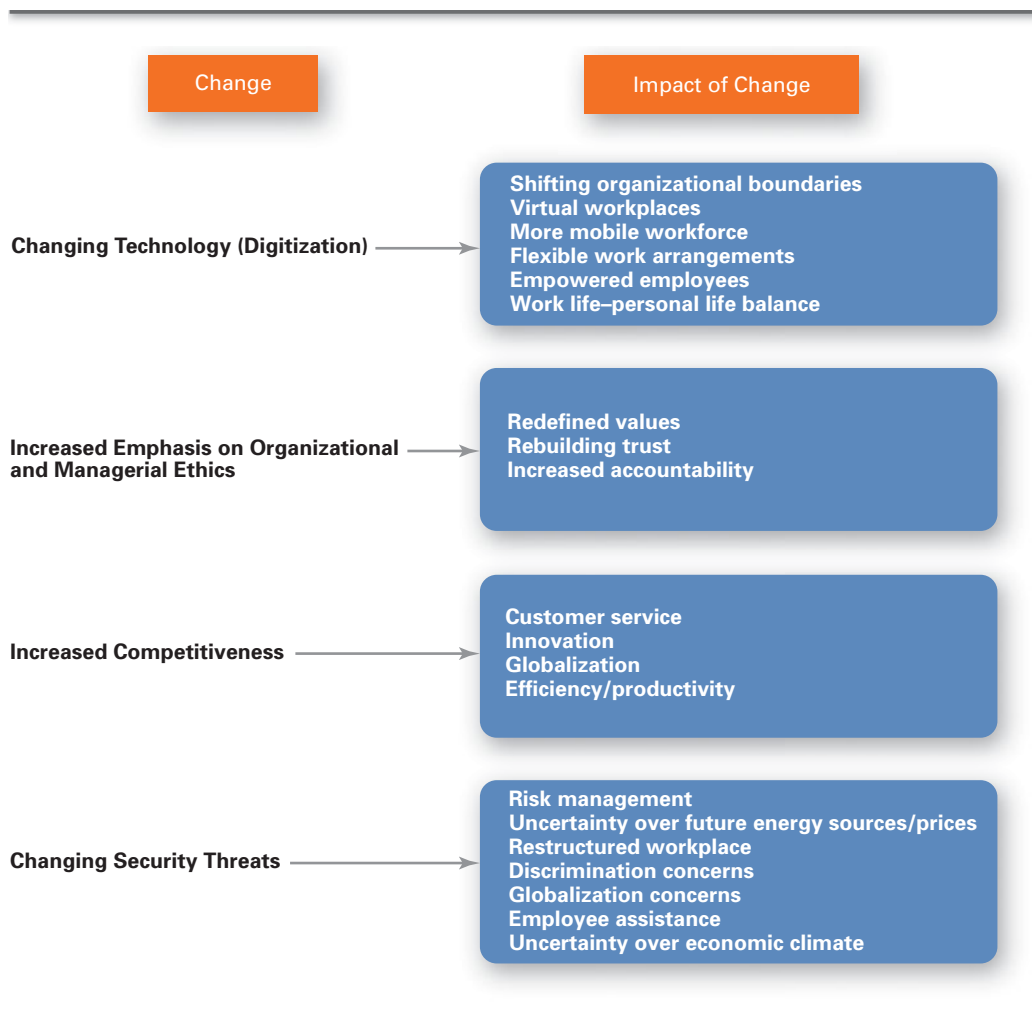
Change

Impact of Change

Changing Technology (Digitization)

Shifting organizational boundaries
Virtual workplaces
More mobile workforce
Flexible work arrangements
Empowered employees
Work life–personal life balance

Increased Emphasis on Organizational and Managerial Ethics

Redefined values
Rebuilding trust
Increased accountability

Increased Competitiveness

Customer service
Innovation
Globalization
Efficiency/productivity

Changing Security Threats

Risk management
Uncertainty over future energy sources/prices
Restructured workplace
Discrimination concerns
Globalization concerns
Employee assistance
Uncertainty over economic climate